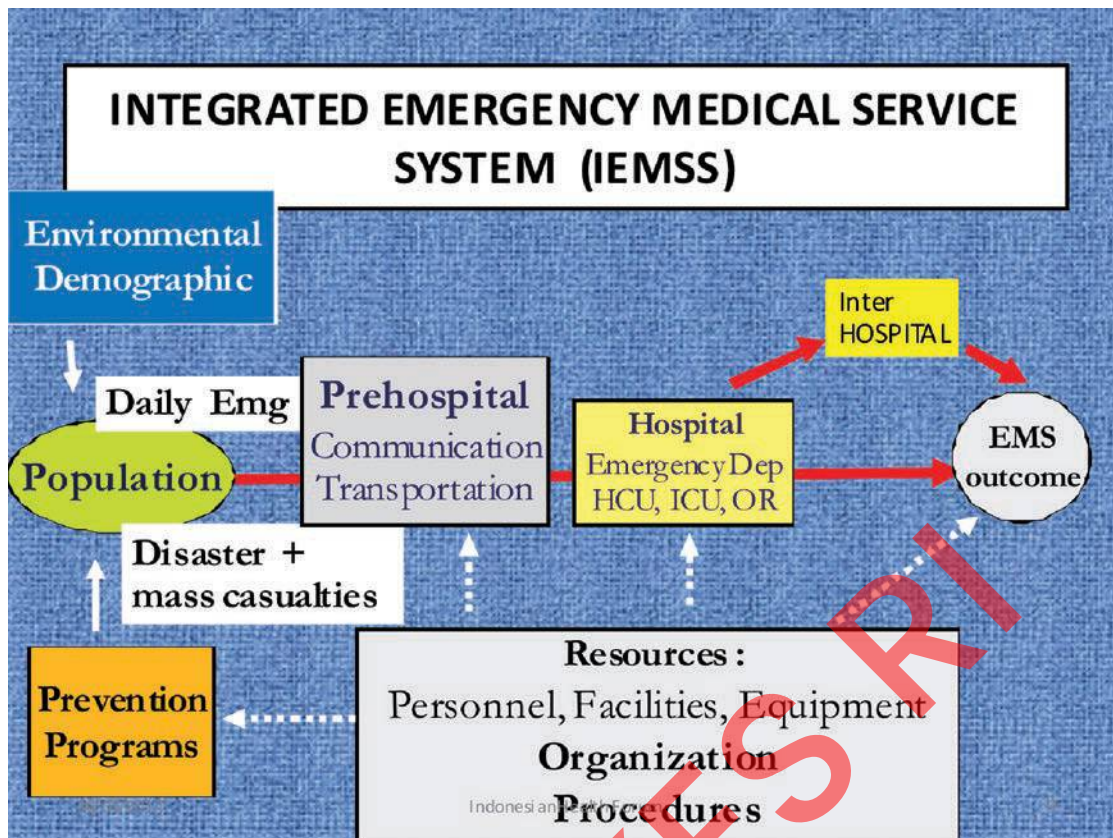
INTEGRATED EMERGENCY MEDICAL SERVICE SYSTEM (IEMSS)

Environmental Demographic

Inter HOSPITAL

Daily Emg

Prehospital
Communication
Transportation

Hospital
Emergency Dep
HCU, ICU, OR

EMS outcome

Population

Disaster + mass casualties

Prevention Programs

Resources :
Personnel, Facilities, Equipment
Organization
Procedures

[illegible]

Indonesian Health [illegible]

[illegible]

ES RI